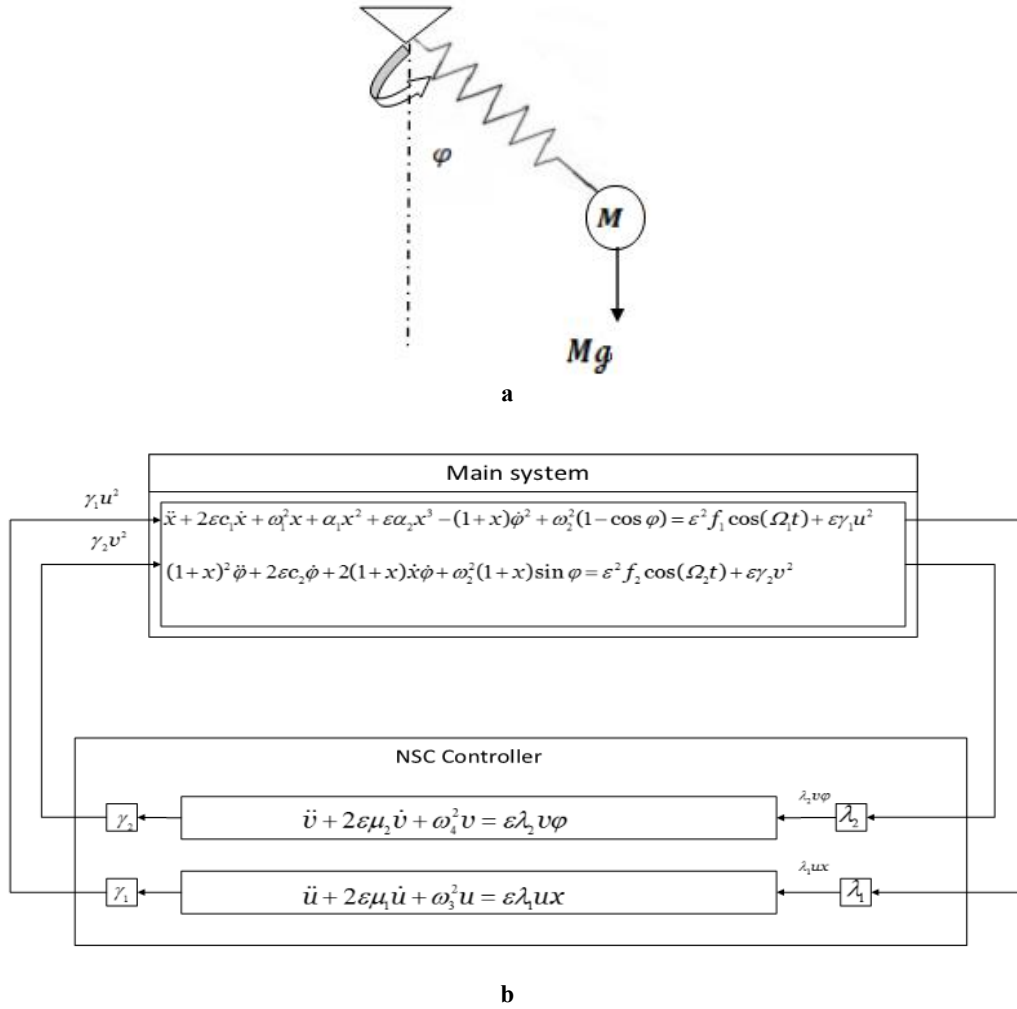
$\varphi$

$M$

$Mg$

a

Main system

$\gamma_1 u^2$

$\ddot{x} + 2\varepsilon c_1 \dot{x} + \omega_1^2 x + \alpha_1 x^2 + \varepsilon \alpha_2 x^3 - (1+x)\dot{\varphi}^2 + \omega_2^2(1-\cos\varphi) = \varepsilon^2 f_1 \cos(\Omega_1 t) + \varepsilon \gamma_1 u^2$

$\gamma_2 \upsilon^2$

$(1+x)^2\ddot{\varphi} + 2\varepsilon c_2 \dot{\varphi} + 2(1+x)\dot{x}\dot{\varphi} + \omega_2^2(1+x)\sin\varphi = \varepsilon^2 f_2 \cos(\Omega_2 t) + \varepsilon \gamma_2 \upsilon^2$

NSC Controller

$\gamma_2$

$\ddot{\upsilon} + 2\varepsilon \mu_2 \dot{\upsilon} + \omega_4^2 \upsilon = \varepsilon \lambda_2 \upsilon \varphi$

$\lambda_2 \upsilon \varphi$

$\lambda_2$

$\gamma_1$

$\ddot{u} + 2\varepsilon \mu_1 \dot{u} + \omega_3^2 u = \varepsilon \lambda_1 u x$

$\lambda_1 u x$

$\lambda_1$

b